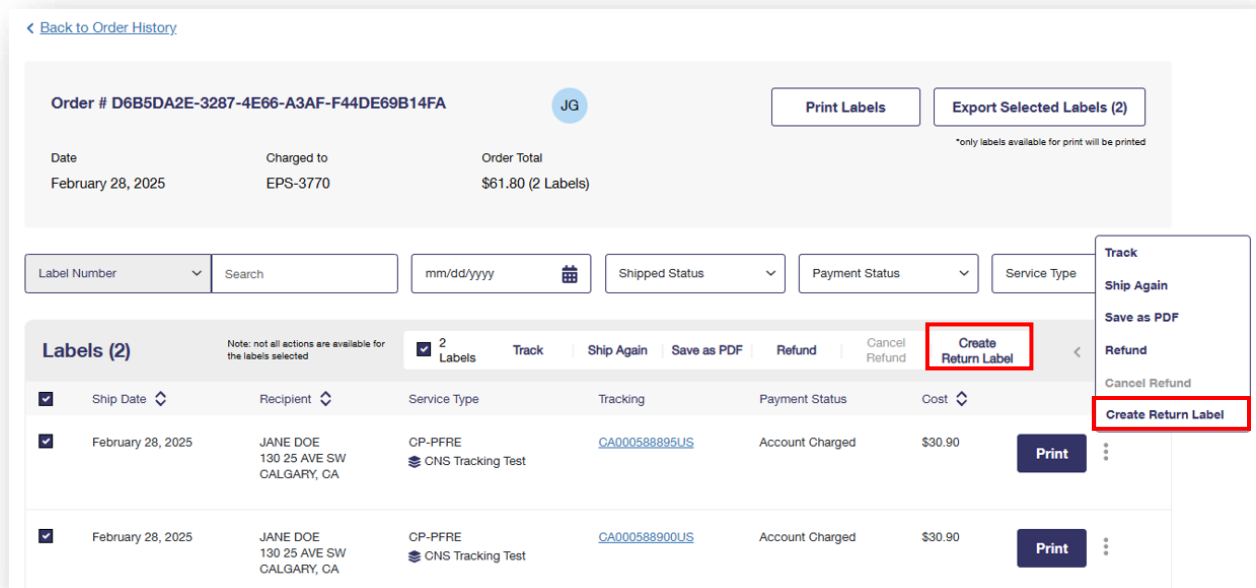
Back to Order History

Order # D6B5DA2E-3287-4E66-A3AF-F44DE69B14FA

JG

Print Labels

Export Selected Labels (2)

*only labels available for print will be printed

Date
February 28, 2025

Charged to
EPS-3770

Order Total
$61.80 (2 Labels)

Label Number

Search

mm/dd/yyyy

Shipped Status

Payment Status

Service Type

Track
Ship Again
Save as PDF
Refund
Cancel Refund
Create Return Label

Labels (2)

Note: not all actions are available for the labels selected

2 Labels

Track

Ship Again

Save as PDF

Refund

Cancel Refund

Create Return Label

| | Ship Date | Recipient | Service Type | Tracking | Payment Status | Cost | |
|---|---|---|---|---|---|---|---|
| | February 28, 2025 | JANE DOE 130 25 AVE SW CALGARY, CA | CP-PFRE CNS Tracking Test | CA000588895US | Account Charged | $30.90 | Print |
| | February 28, 2025 | JANE DOE 130 25 AVE SW CALGARY, CA | CP-PFRE CNS Tracking Test | CA000588900US | Account Charged | $30.90 | Print |